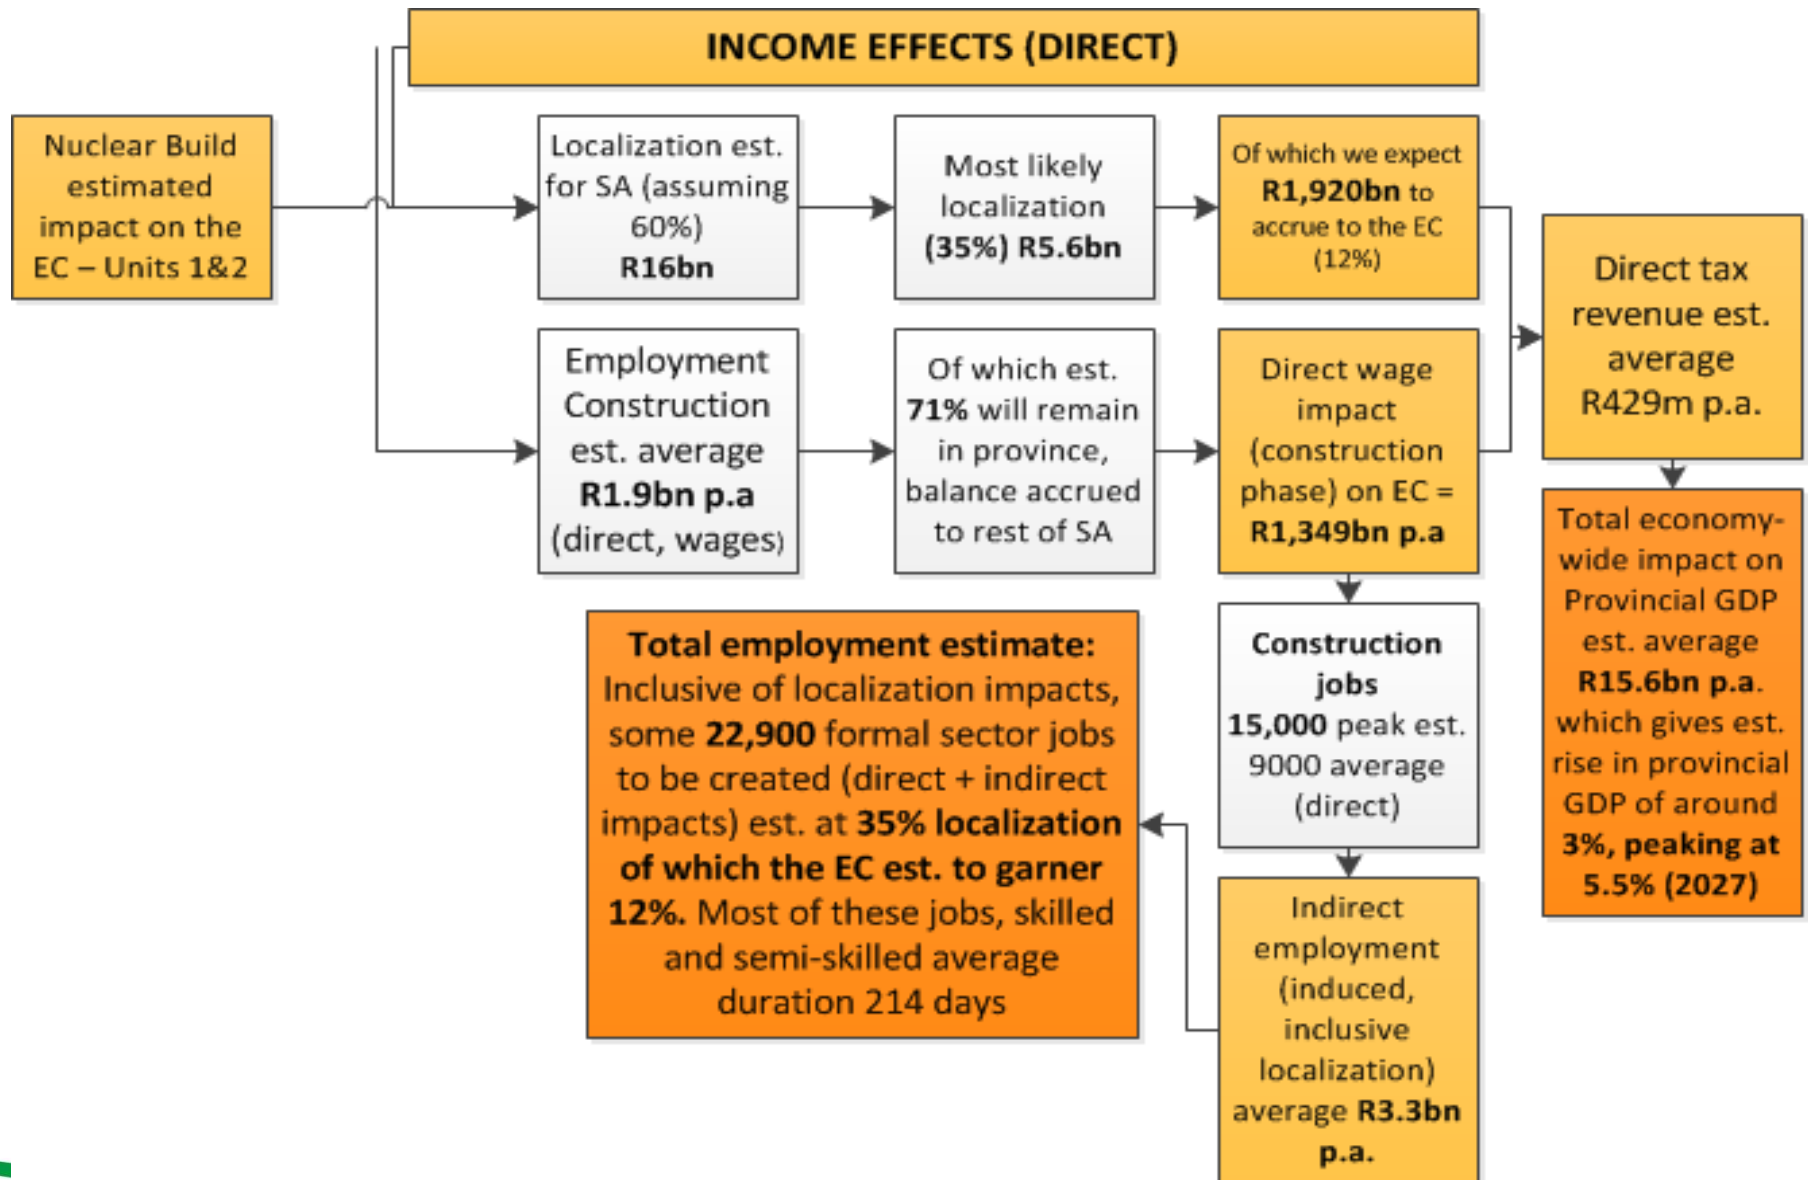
INCOME EFFECTS (DIRECT)

Nuclear Build estimated impact on the EC – Units 1&2

Localization est. for SA (assuming 60%) R16bn

Most likely localization (35%) R5.6bn

Of which we expect R1,920bn to accrue to the EC (12%)

Direct tax revenue est. average R429m p.a.

Employment Construction est. average R1.9bn p.a (direct, wages)

Of which est. 71% will remain in province, balance accrued to rest of SA

Direct wage impact (construction phase) on EC = R1,349bn p.a

Total economy-wide impact on Provincial GDP est. average R15.6bn p.a. which gives est. rise in provincial GDP of around 3%, peaking at 5.5% (2027)

Total employment estimate: Inclusive of localization impacts, some 22,900 formal sector jobs to be created (direct + indirect impacts) est. at 35% localization of which the EC est. to garner 12%. Most of these jobs, skilled and semi-skilled average duration 214 days

Construction jobs 15,000 peak est. 9000 average (direct)

Indirect employment (induced, inclusive localization) average R3.3bn p.a.